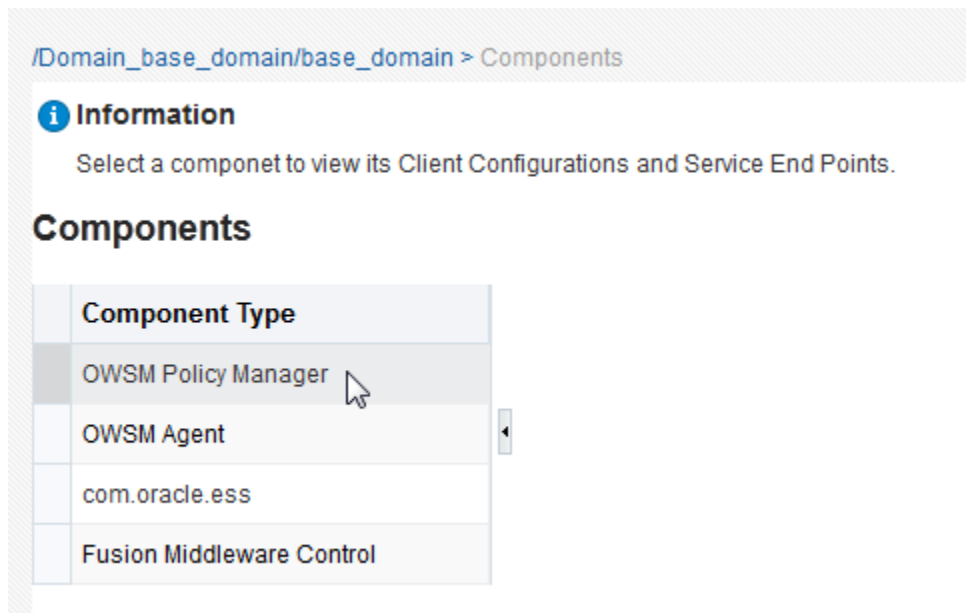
/Domain_base_domain/base_domain > Components

Information

Select a componet to view its Client Configurations and Service End Points.

Components

| Component Type |
|---|
| OWSM Policy Manager |
| OWSM Agent |
| com.oracle.ess |
| Fusion Middleware Control |